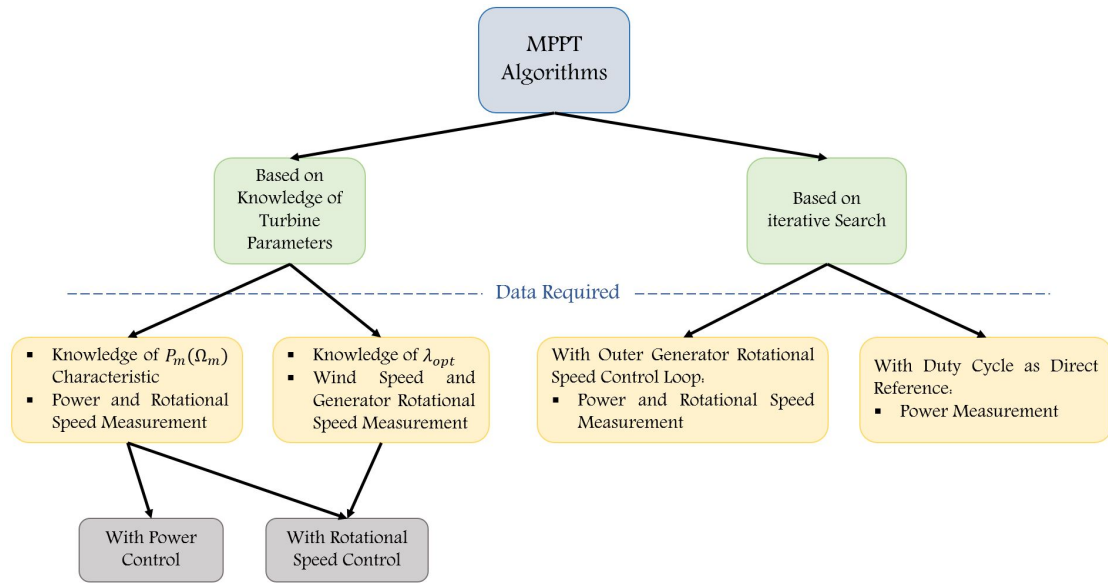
MPPT Algorithms

Based on Knowledge of Turbine Parameters

Based on iterative Search

Data Required

▪ Knowledge of $P_m(\Omega_m)$ Characteristic
▪ Power and Rotational Speed Measurement

▪ Knowledge of $\lambda_{opt}$
▪ Wind Speed and Generator Rotational Speed Measurement

With Outer Generator Rotational Speed Control Loop:
▪ Power and Rotational Speed Measurement

With Duty Cycle as Direct Reference:
▪ Power Measurement

With Power Control

With Rotational Speed Control